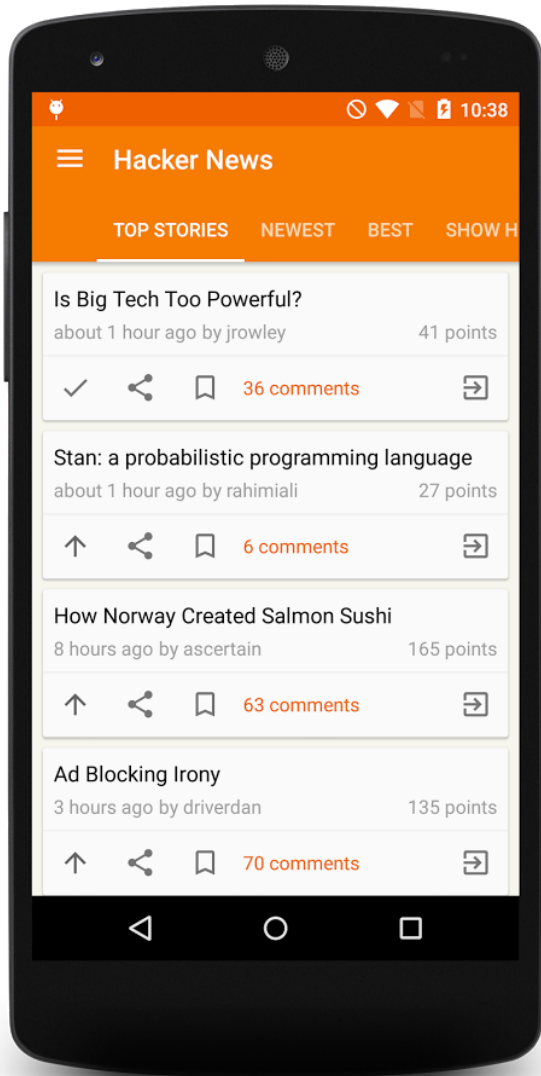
10:38

Hacker News

TOP STORIES NEWEST BEST SHOW H

Is Big Tech Too Powerful?
about 1 hour ago by jrowley 41 points
36 comments

Stan: a probabilistic programming language
about 1 hour ago by rahimiali 27 points
6 comments

How Norway Created Salmon Sushi
8 hours ago by ascertain 165 points
63 comments

Ad Blocking Irony
3 hours ago by driverdan 135 points
70 comments